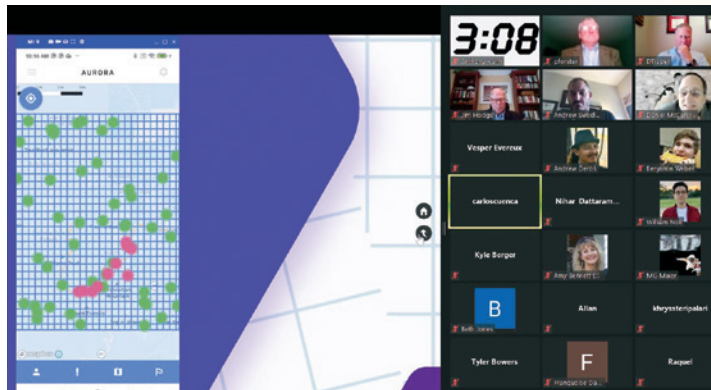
AURORA

3:08

jforster

DTUser

Jim Hodges

Andrew Swick...

Daniel McCarthy

Vesper Evereux

Andrew Denis

Benjamin Weber

carloscuenca

Nihar Dattaram...

William Holt

Kyle Borger

Amy Bennett

MG Major

B

Beth Jones

Allan

khrysstenpalari

Tyler Bowers

F

Francoise Da...

Raquel